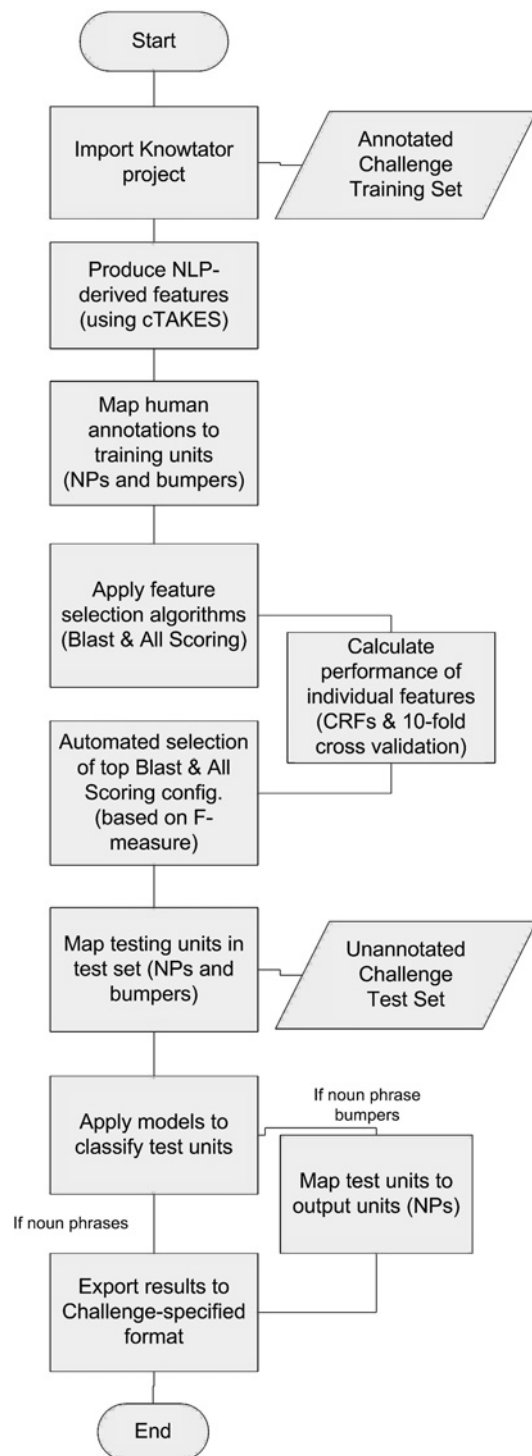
Start

Import Knowtator project

Annotated Challenge Training Set

Produce NLP-derived features (using cTAKES)

Map human annotations to training units (NPs and bumpers)

Apply feature selection algorithms (Blast & All Scoring)

Calculate performance of individual features (CRFs & 10-fold cross validation)

Automated selection of top Blast & All Scoring config. (based on F-measure)

Map testing units in test set (NPs and bumpers)

Unannotated Challenge Test Set

Apply models to classify test units

If noun phrase bumpers

Map test units to output units (NPs)

If noun phrases

Export results to Challenge-specified format

End